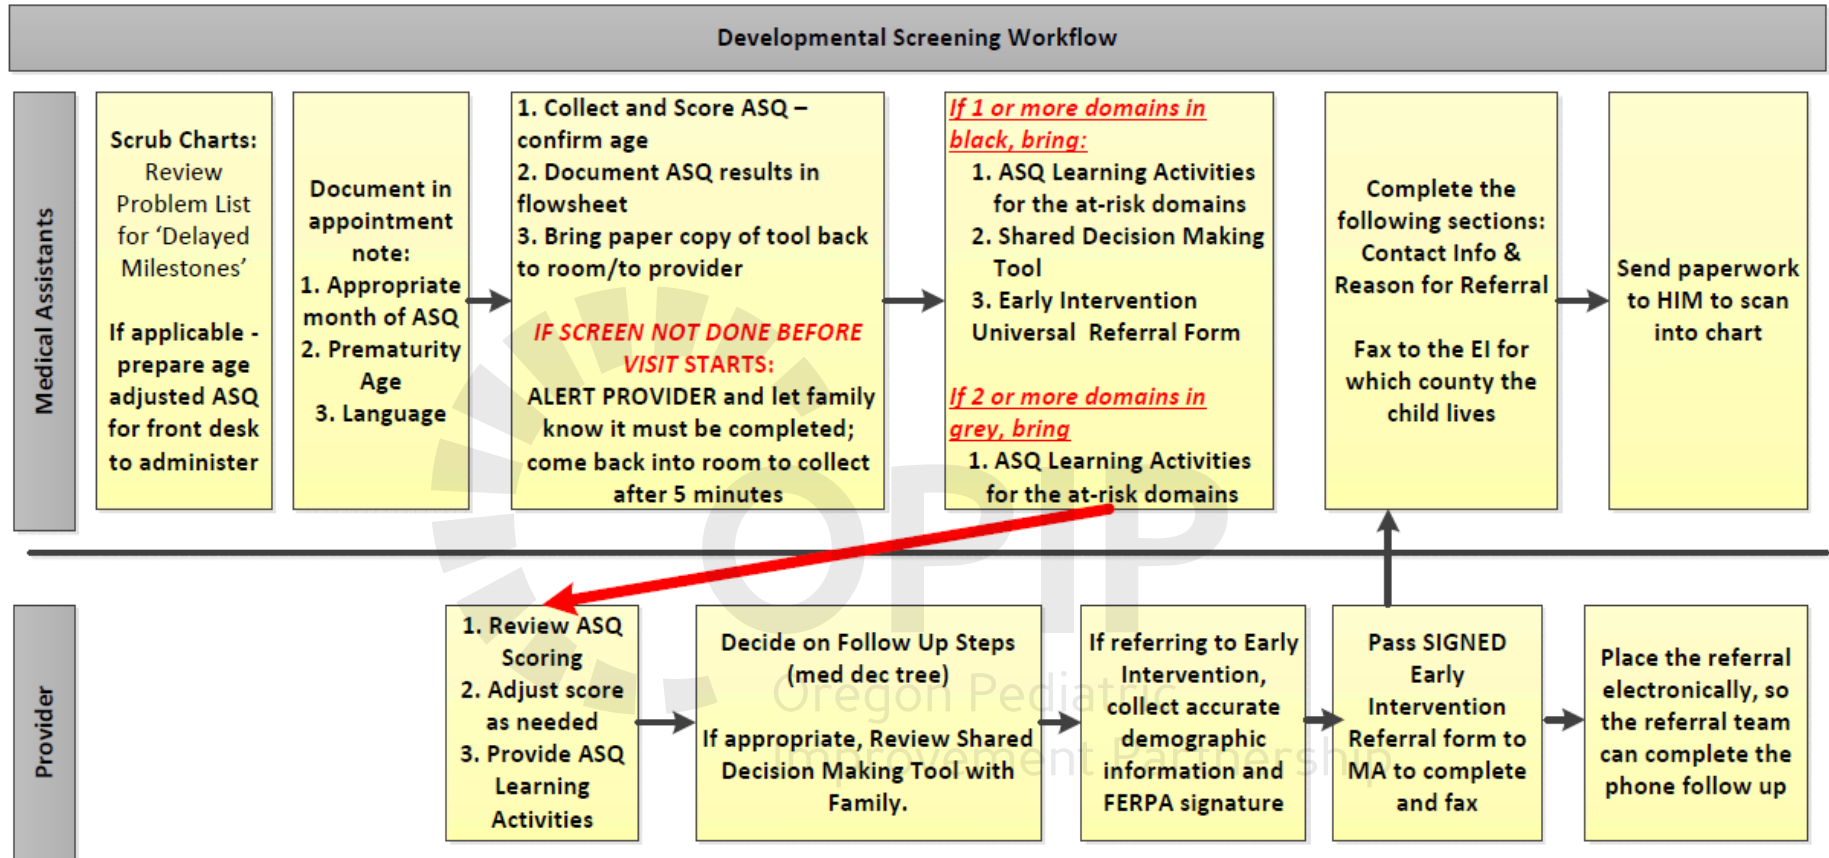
Developmental Screening Workflow

Medical Assistants

Scrub Charts: Review Problem List for 'Delayed Milestones'

If applicable - prepare age adjusted ASQ for front desk to administer

Document in appointment note:
1. Appropriate month of ASQ
2. Prematurity Age
3. Language

1. Collect and Score ASQ – confirm age
2. Document ASQ results in flowsheet
3. Bring paper copy of tool back to room/to provider

IF SCREEN NOT DONE BEFORE VISIT STARTS:
ALERT PROVIDER and let family know it must be completed; come back into room to collect after 5 minutes

If 1 or more domains in black, bring:
1. ASQ Learning Activities for the at-risk domains
2. Shared Decision Making Tool
3. Early Intervention Universal Referral Form

If 2 or more domains in grey, bring
1. ASQ Learning Activities for the at-risk domains

Complete the following sections: Contact Info & Reason for Referral

Fax to the EI for which county the child lives

Send paperwork to HIM to scan into chart

Provider

1. Review ASQ Scoring
2. Adjust score as needed
3. Provide ASQ Learning Activities

Decide on Follow Up Steps (med dec tree)

If appropriate, Review Shared Decision Making Tool with Family.

If referring to Early Intervention, collect accurate demographic information and FERPA signature

Pass SIGNED Early Intervention Referral form to MA to complete and fax

Place the referral electronically, so the referral team can complete the phone follow up

OPIP
Oregon Pediatric Improvement Partnership